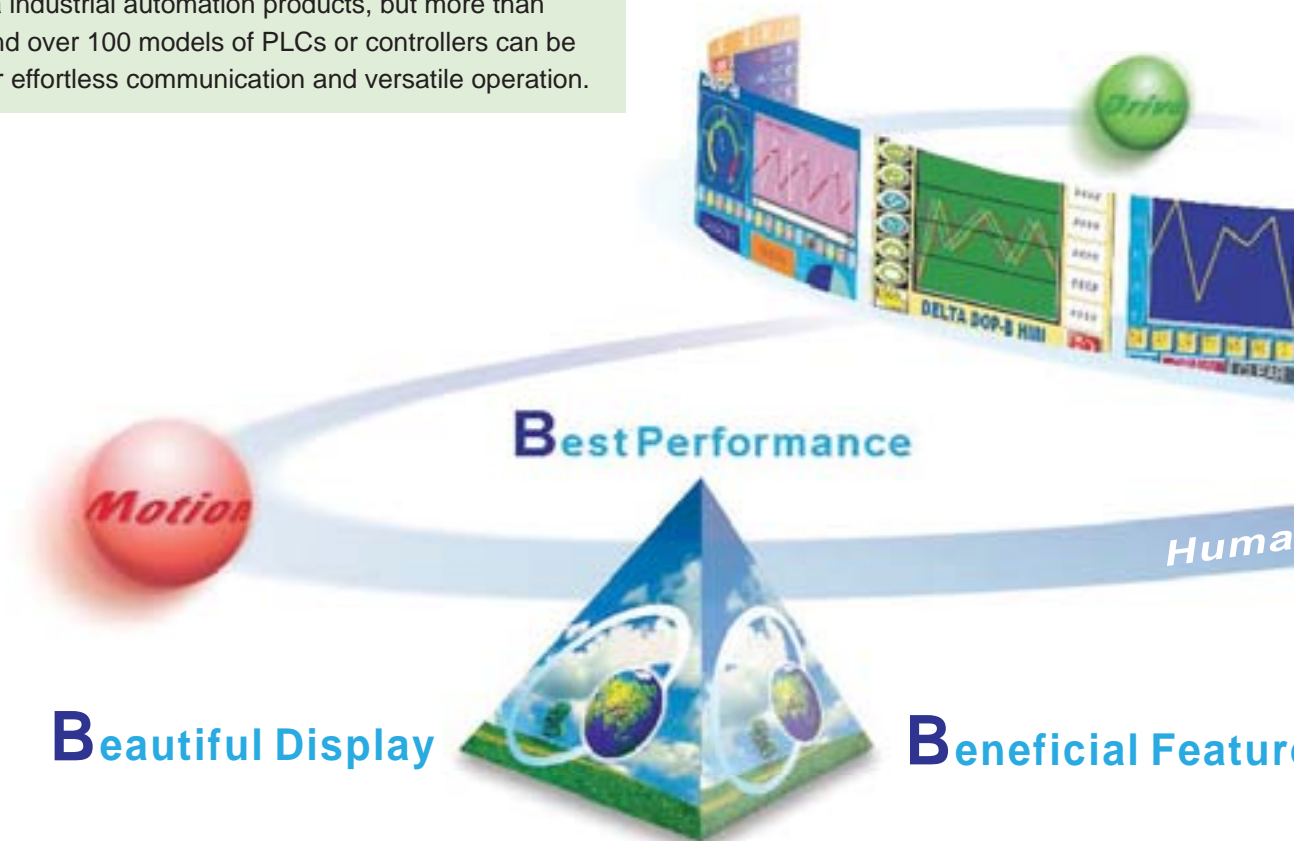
industrial automation products, but more than nd over 100 models of PLCs or controllers can be r effortless communication and versatile operation.

Drive

DELTA DOP-B HMI

Best Performance

Motion

Huma

Beautiful Display

Beneficial Featur